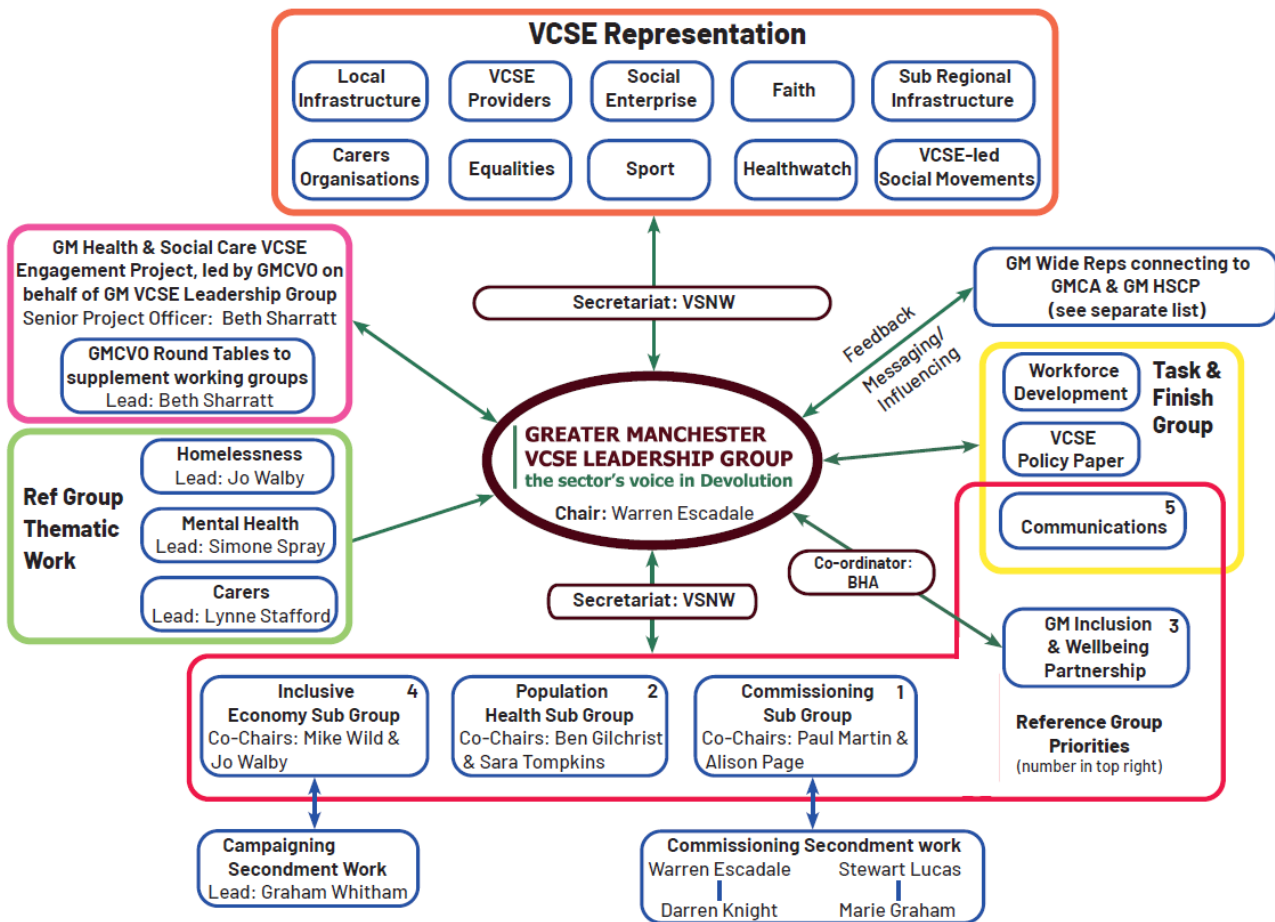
VCSE Representation

Local Infrastructure

VCSE Providers

Social Enterprise

Faith

Sub Regional Infrastructure

Carers Organisations

Equalities

Sport

Healthwatch

VCSE-led Social Movements

GM Health & Social Care VCSE Engagement Project, led by GMCVO on behalf of GM VCSE Leadership Group
Senior Project Officer: Beth Sharratt

GMCVO Round Tables to supplement working groups
Lead: Beth Sharratt

Secretariat: VSNW

GM Wide Reps connecting to GMCA & GM HSCP (see separate list)

Feedback

Messaging/ Influencing

Workforce Development

Task & Finish Group

VCSE Policy Paper

5 Communications

Ref Group Thematic Work

Homelessness
Lead: Jo Walby

Mental Health
Lead: Simone Spray

Carers
Lead: Lynne Stafford

GREATER MANCHESTER VCSE LEADERSHIP GROUP
the sector's voice in Devolution
Chair: Warren Escadale

Co-ordinator: BHA

Secretariat: VSNW

GM Inclusion & Wellbeing Partnership 3

Inclusive Economy Sub Group 4
Co-Chairs: Mike Wild & Jo Walby

Population Health Sub Group 2
Co-Chairs: Ben Gilchrist & Sara Tompkins

Commissioning Sub Group 1
Co-Chairs: Paul Martin & Alison Page

Reference Group Priorities
(number in top right)

Campaigning Secondment Work
Lead: Graham Whitham

Commissioning Secondment work
Warren Escadale
Darren Knight
Stewart Lucas
Marie Graham